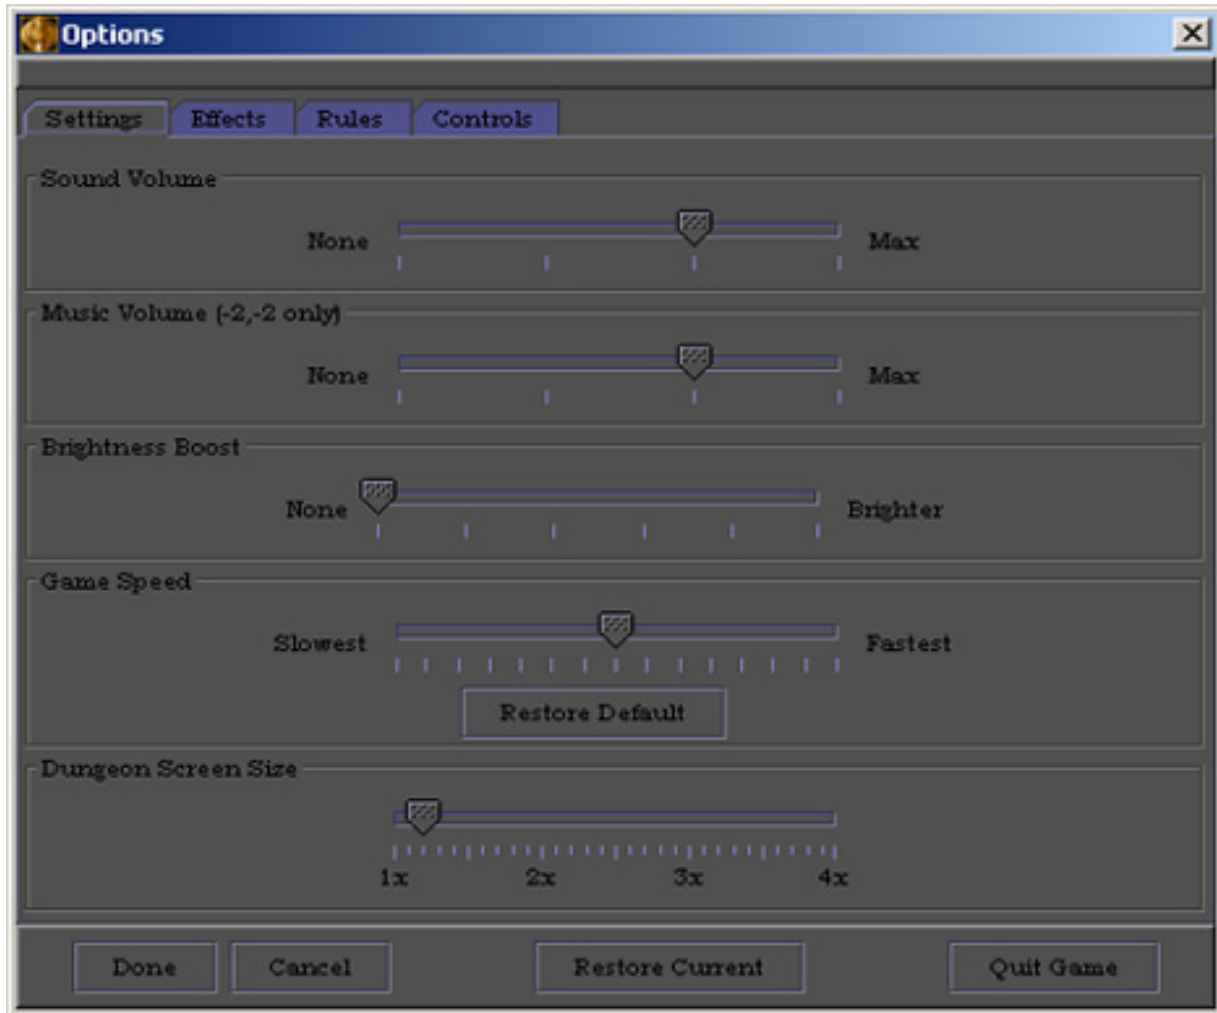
Options

Settings Effects Rules Controls

Sound Volume

None Max

Music Volume (-2,-2 only)

None Max

Brightness Boost

None Brighter

Game Speed

Slowest Fastest

Restore Default

Dungeon Screen Size

1x 2x 3x 4x

Done Cancel Restore Current Quit Game